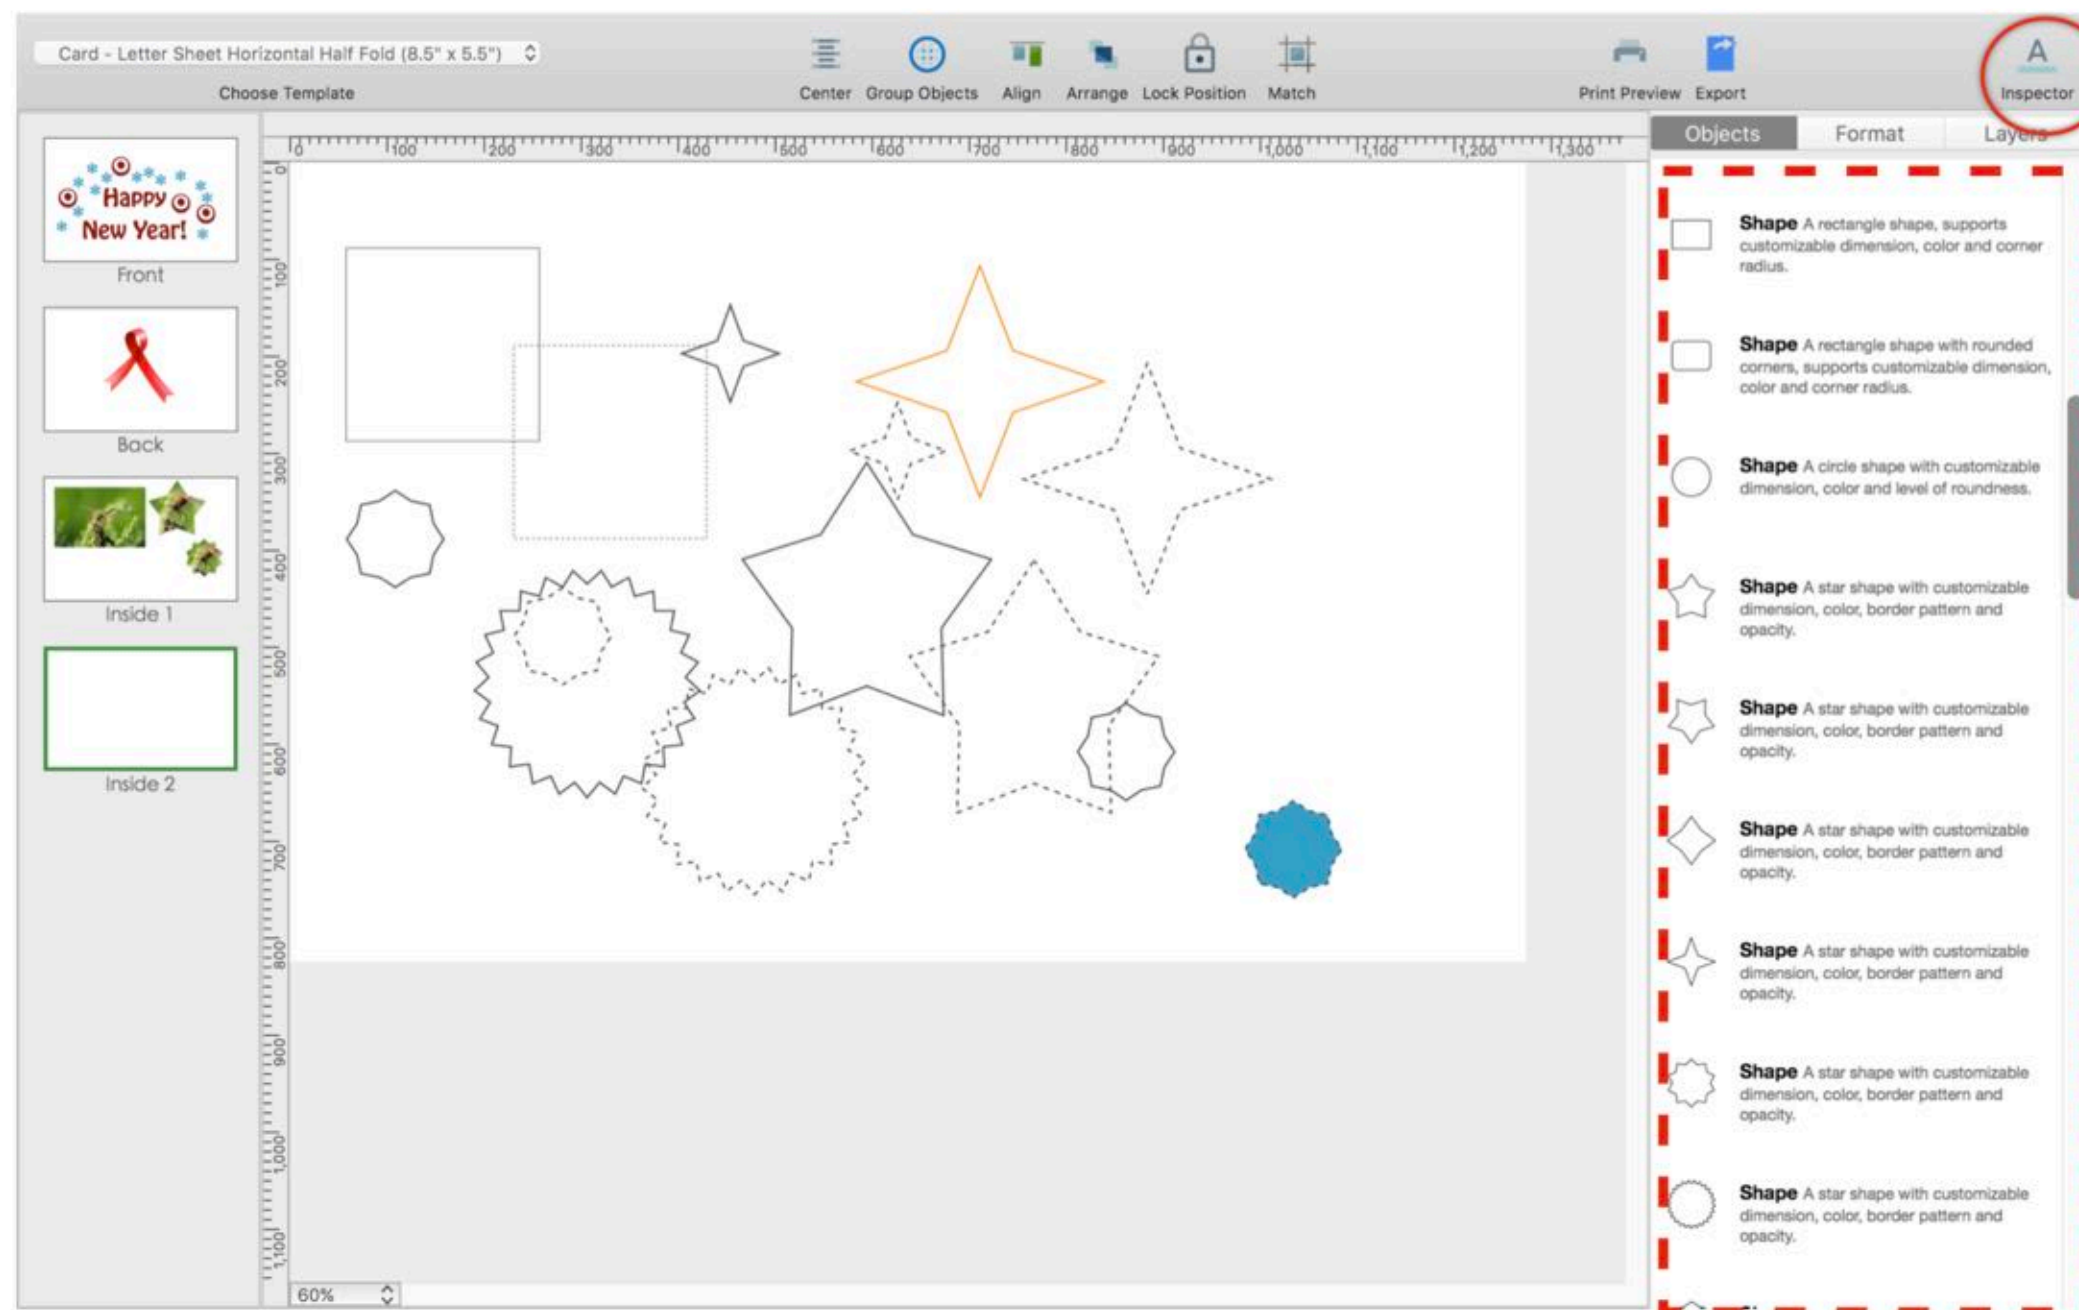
Card - Letter Sheet Horizontal Half Fold (8.5" x 5.5")
Choose Template

Center Group Objects Align Arrange Lock Position Match

Print Preview Export

A
Inspector

Happy New Year!
Front

Back

Inside 1

Inside 2

0 100 200 300 400 500 600 700 800 900 1,000 1,100 1,200 1,300

0 100 200 300 400 500 600 700 800 900 1,000 1,100

60%

Objects Format Layers

Shape A rectangle shape, supports customizable dimension, color and corner radius.

Shape A rectangle shape with rounded corners, supports customizable dimension, color and corner radius.

Shape A circle shape with customizable dimension, color and level of roundness.

Shape A star shape with customizable dimension, color, border pattern and opacity.

Shape A star shape with customizable dimension, color, border pattern and opacity.

Shape A star shape with customizable dimension, color, border pattern and opacity.

Shape A star shape with customizable dimension, color, border pattern and opacity.

Shape A star shape with customizable dimension, color, border pattern and opacity.

Shape A star shape with customizable dimension, color, border pattern and opacity.